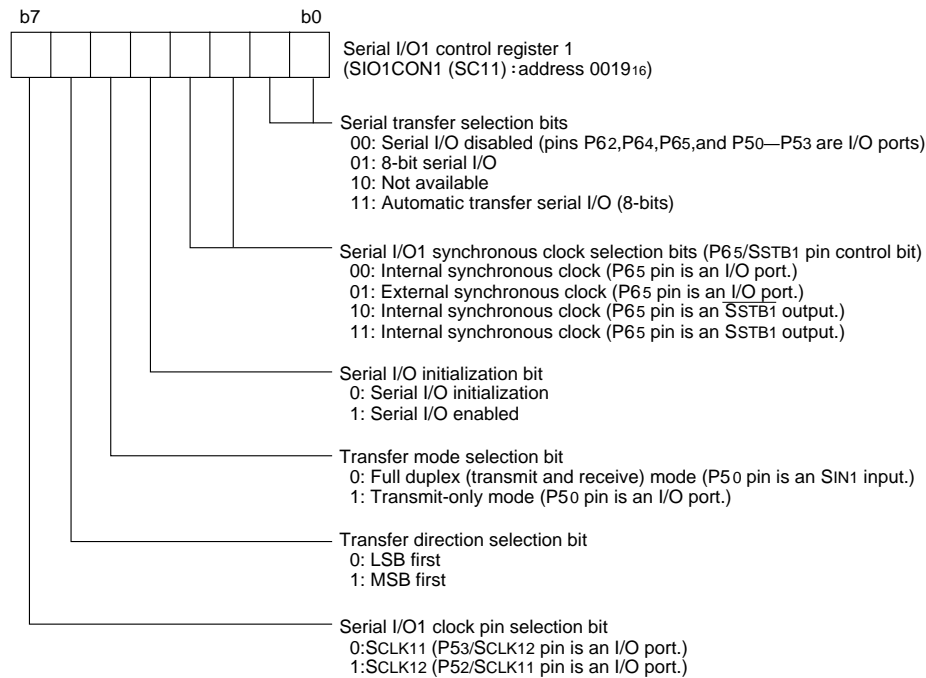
b7 b0

Serial I/O1 control register 1
(SIO1CON1 (SC11) : address $0019_{16}$)

Serial transfer selection bits
00: Serial I/O disabled (pins $P6_2$,$P6_4$,$P6_5$,and $P5_0$—$P5_3$ are I/O ports)
01: 8-bit serial I/O
10: Not available
11: Automatic transfer serial I/O (8-bits)

Serial I/O1 synchronous clock selection bits ($P6_5$/$S_{STB1}$ pin control bit)
00: Internal synchronous clock ($P6_5$ pin is an I/O port.)
01: External synchronous clock ($P6_5$ pin is an I/O port.)
10: Internal synchronous clock ($P6_5$ pin is an $\overline{S_{STB1}}$ output.)
11: Internal synchronous clock ($P6_5$ pin is an $S_{STB1}$ output.)

Serial I/O initialization bit
0: Serial I/O initialization
1: Serial I/O enabled

Transfer mode selection bit
0: Full duplex (transmit and receive) mode ($P5_0$ pin is an $S_{IN1}$ input.)
1: Transmit-only mode ($P5_0$ pin is an I/O port.)

Transfer direction selection bit
0: LSB first
1: MSB first

Serial I/O1 clock pin selection bit
0:$S_{CLK11}$ ($P5_3$/$S_{CLK12}$ pin is an I/O port.)
1:$S_{CLK12}$ ($P5_2$/$S_{CLK11}$ pin is an I/O port.)